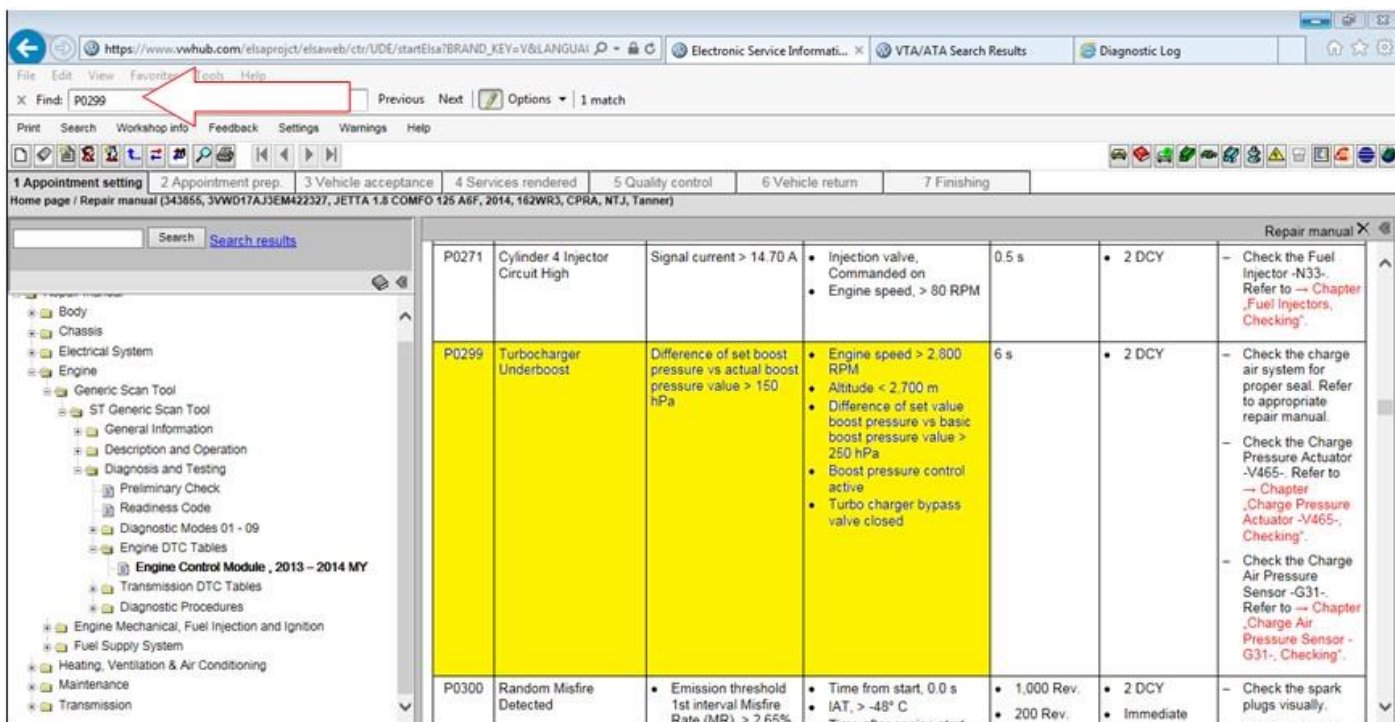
https://www.vwhub.com/elsaprojct/elsaweb/ctr/UDE/startElsa?BRAND_KEY=V&LANGUA

Electronic Service Informati... ×

VTA/ATA Search Results

Diagnostic Log

File Edit View Favorites Tools Help

× Find: P0299

Previous Next Options 1 match

Print Search Workshop info Feedback Settings Warnings Help

1 Appointment setting | 2 Appointment prep. | 3 Vehicle acceptance | 4 Services rendered | 5 Quality control | 6 Vehicle return | 7 Finishing

Home page / Repair manual (343855, 3VWD17AJ3EM422327, JETTA 1.8 COMFO 125 A6F, 2014, 162WR3, CPRA, NTJ, Tanner)

Search Search results

Repair manual ×

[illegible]
Body
Chassis
Electrical System
Engine
Generic Scan Tool
ST Generic Scan Tool
General Information
Description and Operation
Diagnosis and Testing
Preliminary Check
Readiness Code
Diagnostic Modes 01 - 09
Engine DTC Tables
Engine Control Module , 2013 – 2014 MY
Transmission DTC Tables
Diagnostic Procedures
Engine Mechanical, Fuel Injection and Ignition
Fuel Supply System
Heating, Ventilation & Air Conditioning
Maintenance
Transmission

| | | | | | | |
|---|---|---|---|---|---|---|
| P0271 | Cylinder 4 Injector Circuit High | Signal current > 14.70 A | • Injection valve, Commanded on • Engine speed, > 80 RPM | 0.5 s | • 2 DCY | – Check the Fuel Injector -N33-. Refer to → Chapter „Fuel Injectors, Checking". |
| P0299 | Turbocharger Underboost | Difference of set boost pressure vs actual boost pressure value > 150 hPa | • Engine speed > 2,800 RPM • Altitude < 2,700 m • Difference of set value boost pressure vs basic boost pressure value > 250 hPa • Boost pressure control active • Turbo charger bypass valve closed | 6 s | • 2 DCY | – Check the charge air system for proper seal. Refer to appropriate repair manual. – Check the Charge Pressure Actuator -V465-. Refer to → Chapter „Charge Pressure Actuator -V465-, Checking". – Check the Charge Air Pressure Sensor -G31-. Refer to → Chapter „Charge Air Pressure Sensor -G31-, Checking". |
| P0300 | Random Misfire Detected | • Emission threshold 1st interval Misfire Rate (MR) > 2.65% | • Time from start, 0.0 s • IAT, > -48° C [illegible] | • 1,000 Rev. • 200 Rev. | • 2 DCY • Immediate | – Check the spark plugs visually. |